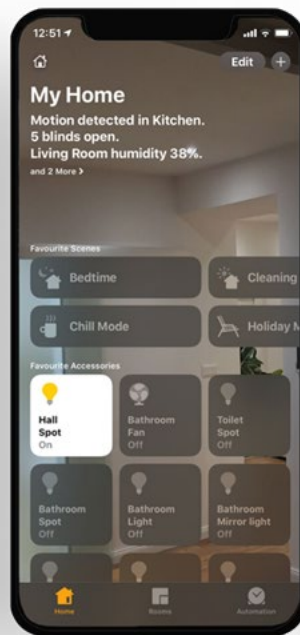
12:51

Edit

My Home

Motion detected in Kitchen.
5 blinds open.
Living Room humidity 38%.

and 2 More >

Favourite Scenes

Bedtime

Cleaning

Chill Mode

Holiday M

Favourite Accessories

Hall Spot
On

Bathroom Fan
Off

Toilet Spot
Off

Bathroom Spot
Off

Bathroom Light
Off

Bathroom Mirror light
Off

Home

Rooms

Automation